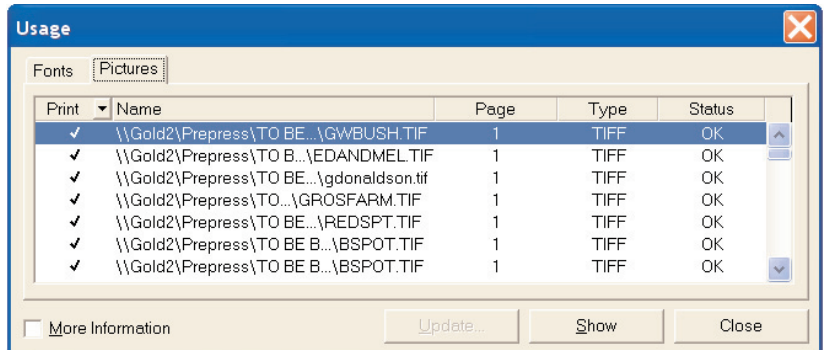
Usage

Fonts Pictures

| Print | Name | Page | Type | Status |
|---|---|---|---|---|
| ✓ | \\Gold2\Prepress\TO BE...\GWBUSH.TIF | 1 | TIFF | OK |
| ✓ | \\Gold2\Prepress\TO B...\EDANDMEL.TIF | 1 | TIFF | OK |
| ✓ | \\Gold2\Prepress\TO BE...\gdonaldson.tif | 1 | TIFF | OK |
| ✓ | \\Gold2\Prepress\TO...\GROSFARM.TIF | 1 | TIFF | OK |
| ✓ | \\Gold2\Prepress\TO BE...\REDSPT.TIF | 1 | TIFF | OK |
| ✓ | \\Gold2\Prepress\TO BE B...\BSPOT.TIF | 1 | TIFF | OK |
| ✓ | \\Gold2\Prepress\TO BE B...\BSPOT.TIF | 1 | TIFF | OK |

More Information

Update... Show Close